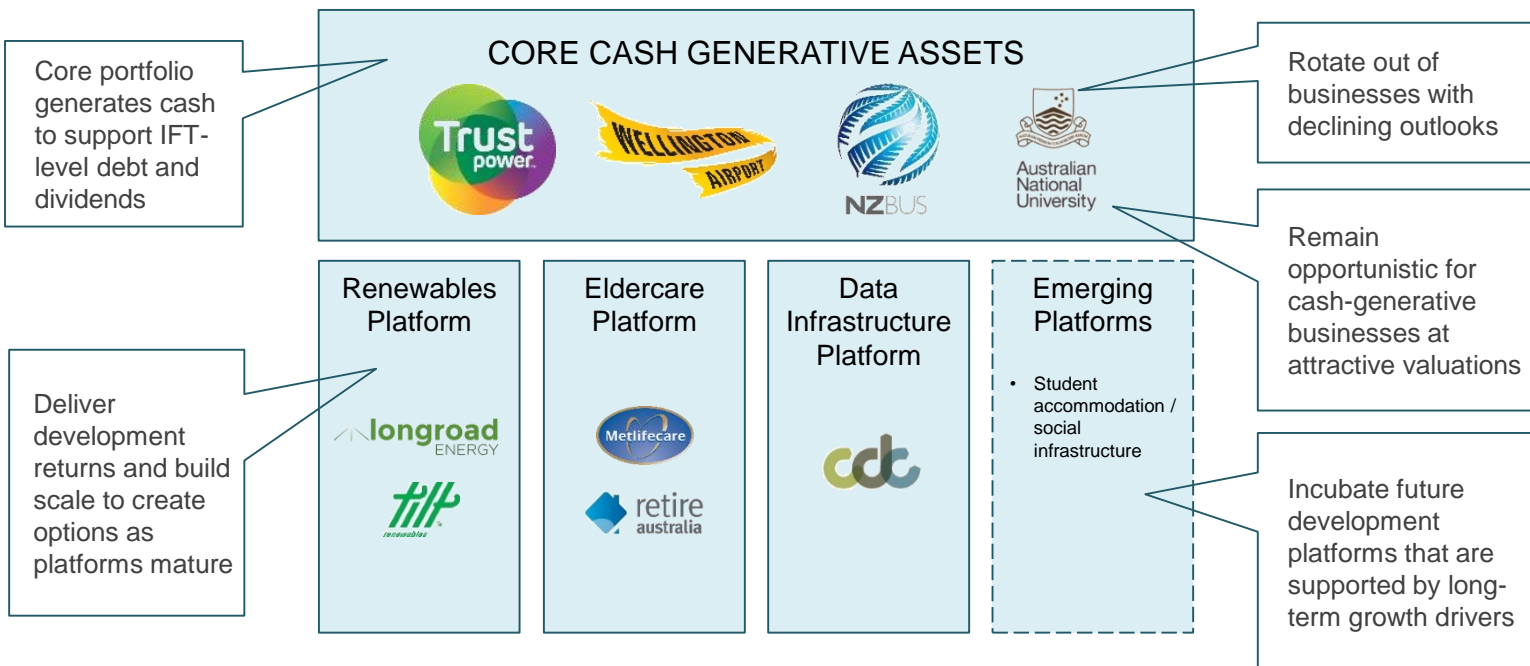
Core portfolio generates cash to support IFT-level debt and dividends

CORE CASH GENERATIVE ASSETS

Trust power

WELLINGTON AIRPORT

NZBUS

Australian National University

Rotate out of businesses with declining outlooks

Remain opportunistic for cash-generative businesses at attractive valuations

Renewables Platform

longroad ENERGY

tilt renewables

Eldercare Platform

Metlifecare

retire australia

Data Infrastructure Platform

cdc

Emerging Platforms

• Student accommodation / social infrastructure

Deliver development returns and build scale to create options as platforms mature

Incubate future development platforms that are supported by long-term growth drivers